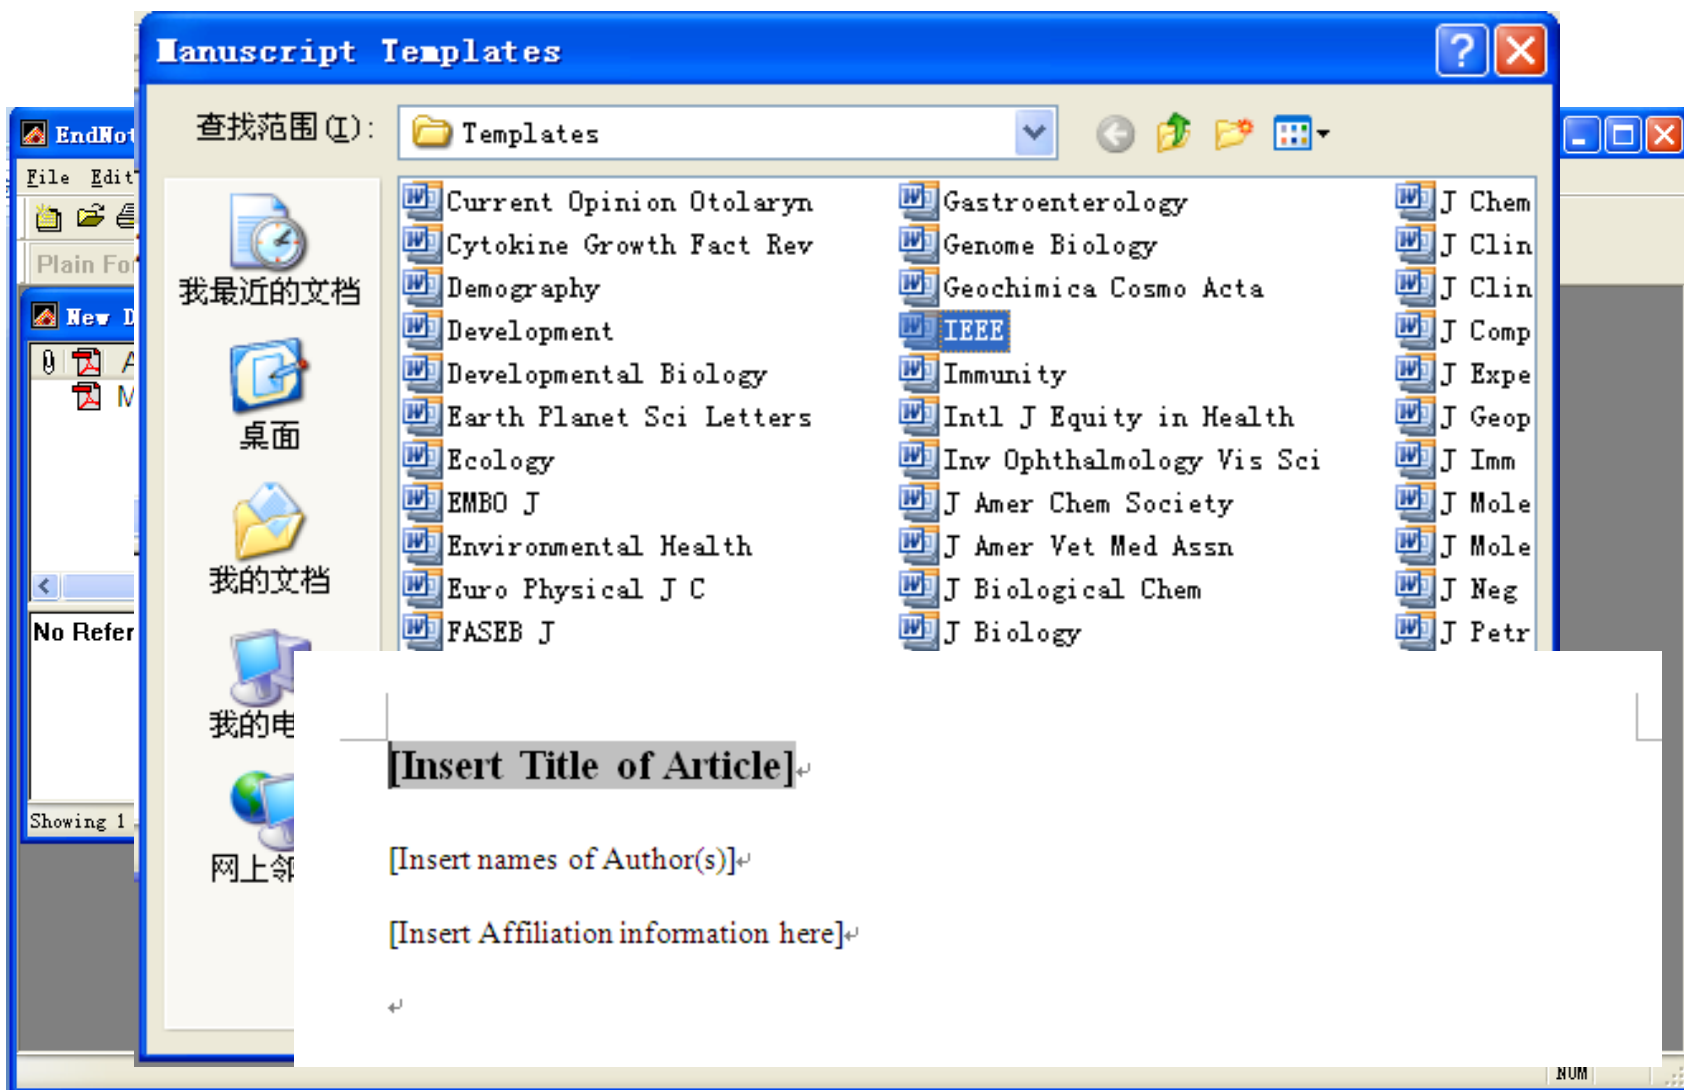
Manuscript Templates

EndNot
File Edit
Plain Fo
New D
No Refer
Showing 1

查找范围(I): Templates

我最近的文档
桌面
我的文档
我的电
网上邻

Current Opinion Otolaryn
Cytokine Growth Fact Rev
Demography
Development
Developmental Biology
Earth Planet Sci Letters
Ecology
EMBO J
Environmental Health
Euro Physical J C
FASEB J

Gastroenterology
Genome Biology
Geochimica Cosmo Acta
IEEE
Immunity
Intl J Equity in Health
Inv Ophthalmology Vis Sci
J Amer Chem Society
J Amer Vet Med Assn
J Biological Chem
J Biology

J Chem
J Clin
J Clin
J Comp
J Expe
J Geop
J Imm
J Mole
J Mole
J Neg
J Petr

[Insert Title of Article]

[Insert names of Author(s)]

[Insert Affiliation information here]

NUM